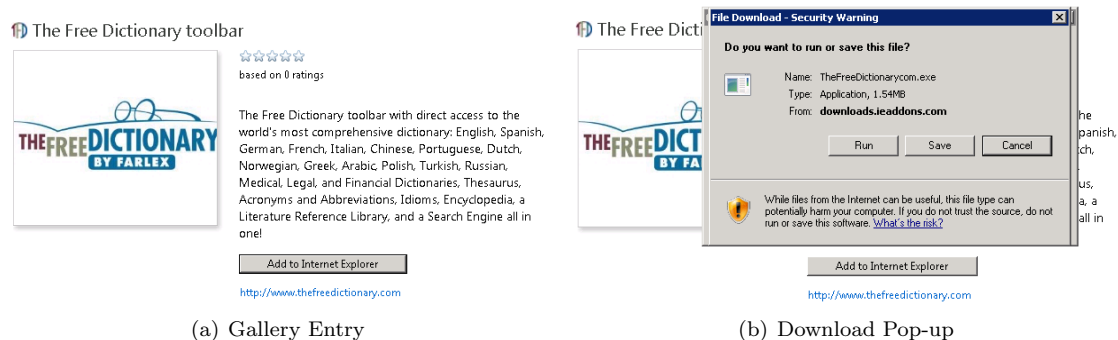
The Free Dictionary toolbar

based on 0 ratings

THEFREEDICTIONARY BY FARLEX

The Free Dictionary toolbar with direct access to the world's most comprehensive dictionary: English, Spanish, German, French, Italian, Chinese, Portuguese, Dutch, Norwegian, Greek, Arabic, Polish, Turkish, Russian, Medical, Legal, and Financial Dictionaries, Thesaurus, Acronyms and Abbreviations, Idioms, Encyclopedia, a Literature Reference Library, and a Search Engine all in one!

Add to Internet Explorer

http://www.thefreedictionary.com

(a) Gallery Entry

The Free Dicti

THEFREEDICTI BY FARLEX

File Download - Security Warning

Do you want to run or save this file?

Name: TheFreeDictionarycom.exe
Type: Application, 1.54MB
From: downloads.ieaddons.com

Run Save Cancel

While files from the Internet can be useful, this file type can potentially harm your computer. If you do not trust the source, do not run or save this software. What's the risk?

panish, tch, us, a, a all in

Add to Internet Explorer

http://www.thefreedictionary.com

(b) Download Pop-up